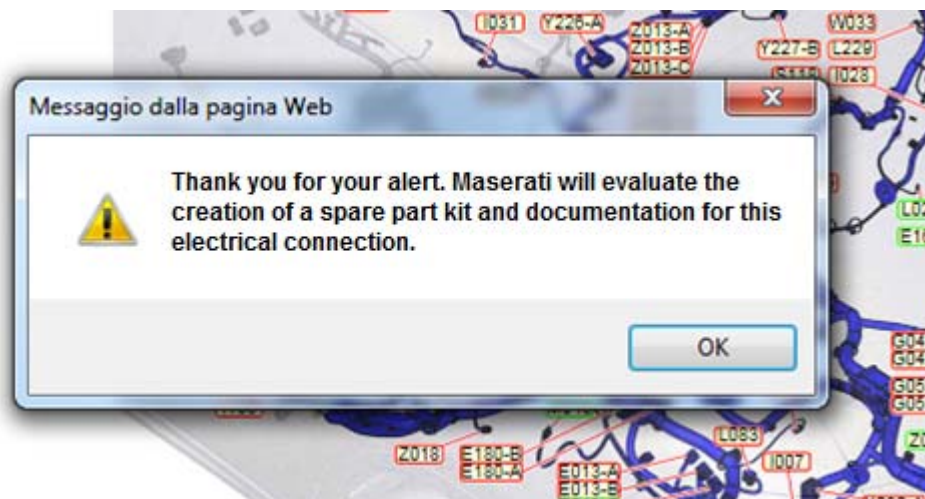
I031 Y226-A Z013-A Z013-B Z013-C W033 Y227-B L229 I028

Messaggio dalla pagina Web

Thank you for your alert. Maserati will evaluate the creation of a spare part kit and documentation for this electrical connection.

OK

L0 E1 G04 G04 G05 G05 Z

Z018 E180-B E180-A E013-A E013-B L083 I007